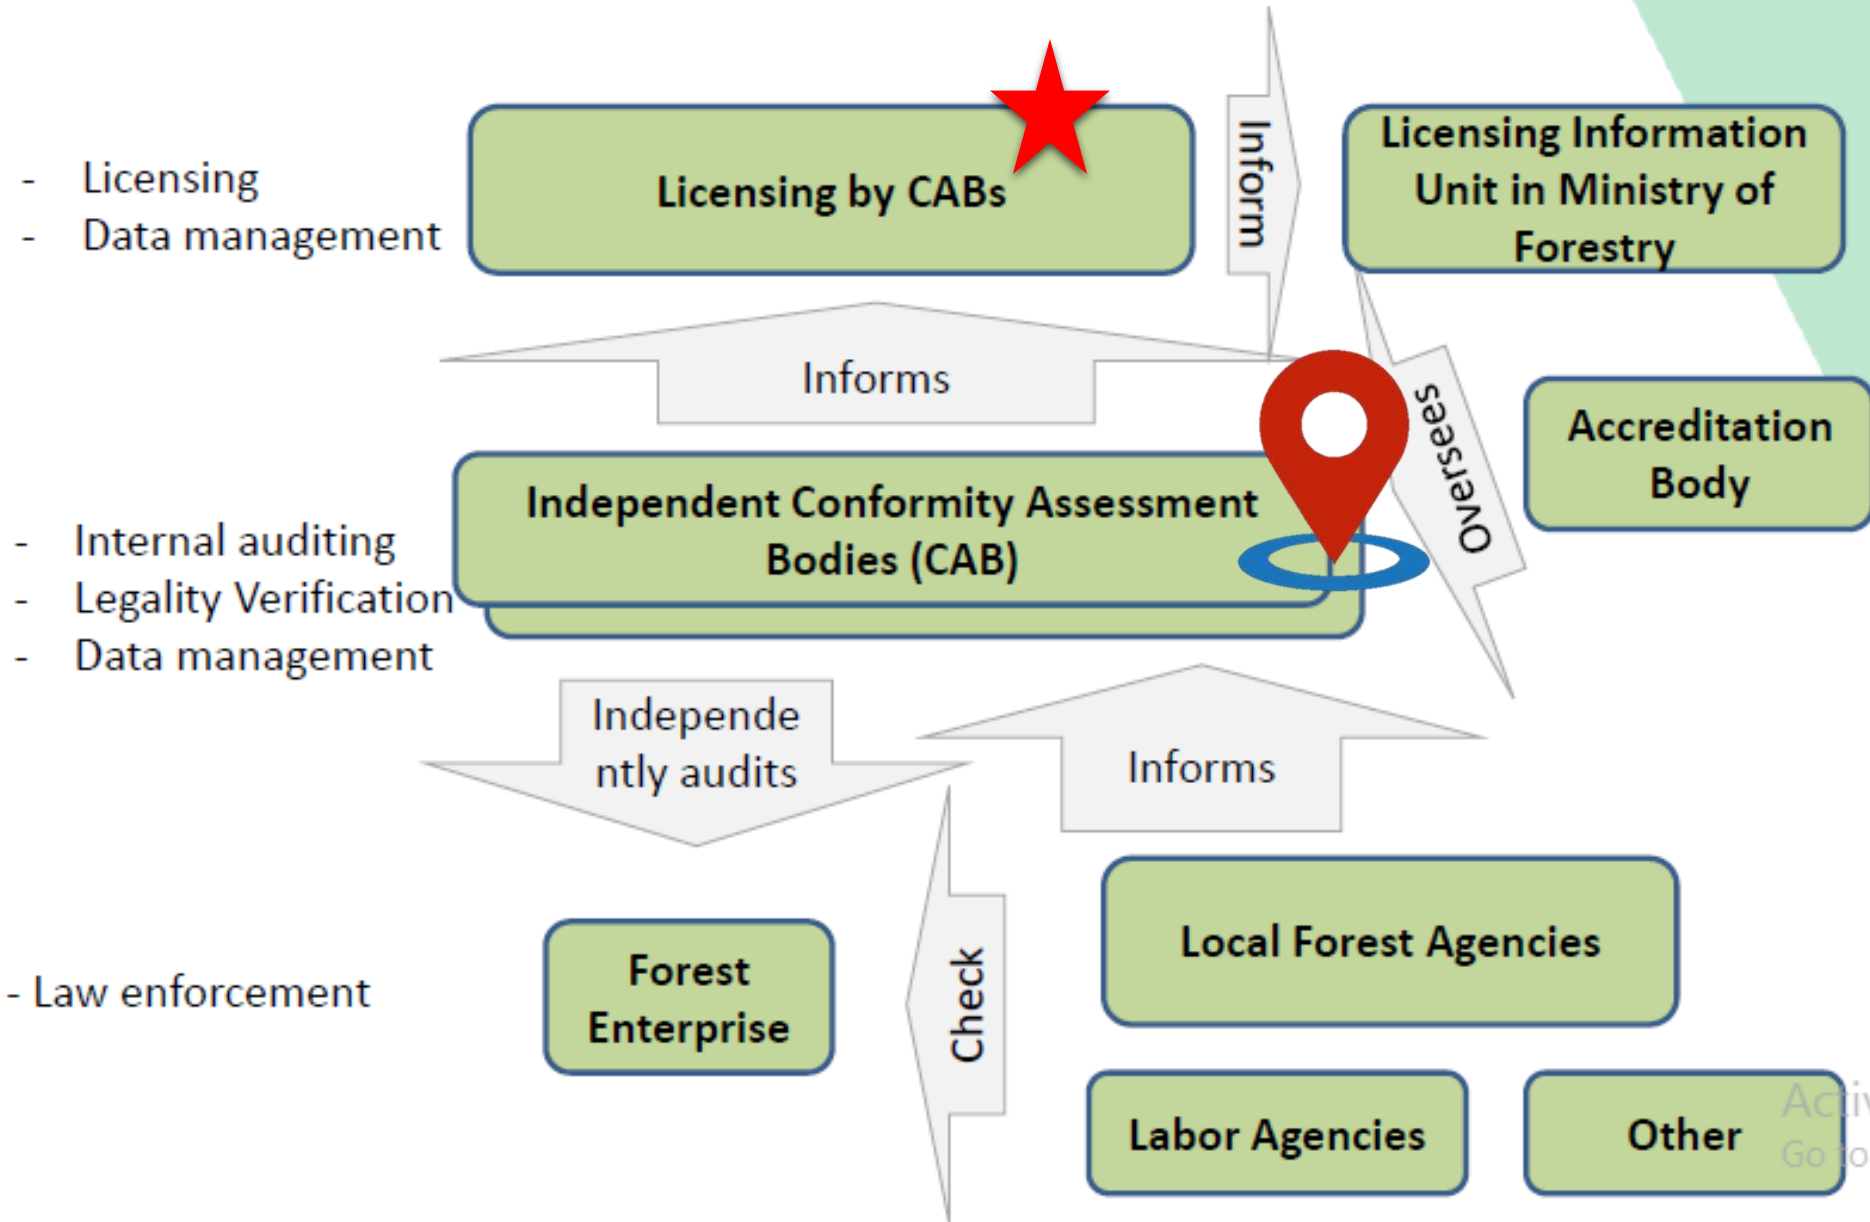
- Licensing
- Data management

Licensing by CABs

Inform

Licensing Information Unit in Ministry of Forestry

Informs

Oversees

Accreditation Body

- Internal auditing
- Legality Verification
- Data management

Independent Conformity Assessment Bodies (CAB)

Independently audits

Informs

- Law enforcement

Forest Enterprise

Check

Local Forest Agencies

Labor Agencies

Other

Acti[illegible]
Go to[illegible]